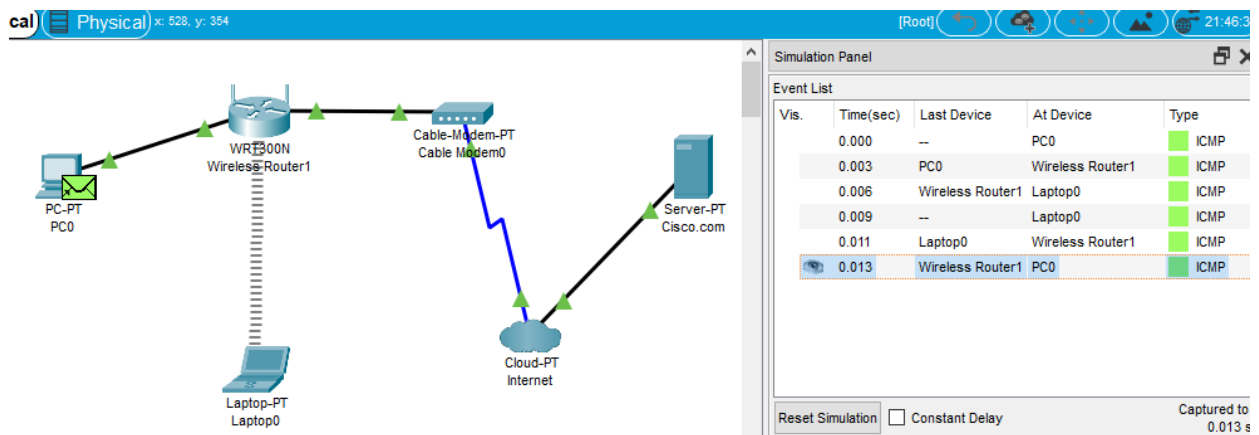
cal Physical x: 528, y: 354

[Root] 21:46:3

WRT300N
Wireless Router1

Cable-Modem-PT
Cable Modem0

PC-PT
PC0

Server-PT
Cisco.com

Cloud-PT
Internet

Laptop-PT
Laptop0

Simulation Panel

Event List

| Vis. | Time(sec) | Last Device | At Device | Type |
|---|---|---|---|---|
| | 0.000 | -- | PC0 | ICMP |
| | 0.003 | PC0 | Wireless Router1 | ICMP |
| | 0.006 | Wireless Router1 | Laptop0 | ICMP |
| | 0.009 | -- | Laptop0 | ICMP |
| | 0.011 | Laptop0 | Wireless Router1 | ICMP |
| | 0.013 | Wireless Router1 | PC0 | ICMP |

Reset Simulation
Constant Delay
Captured to
0.013 s